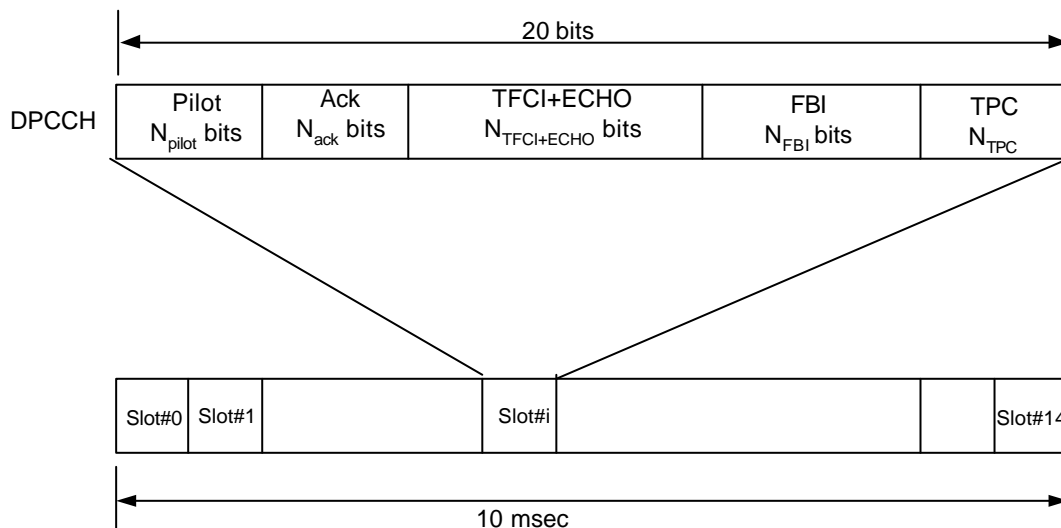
20 bits

DPCCH

| Pilot $N_{pilot}$ bits | Ack $N_{ack}$ bits | TFCI+ECHO $N_{TFCI+ECHO}$ bits | FBI $N_{FBI}$ bits | TPC $N_{TPC}$ |
|---|---|---|---|---|

| Slot#0 | Slot#1 | | Slot#i | | | Slot#14 |
|---|---|---|---|---|---|---|

10 msec